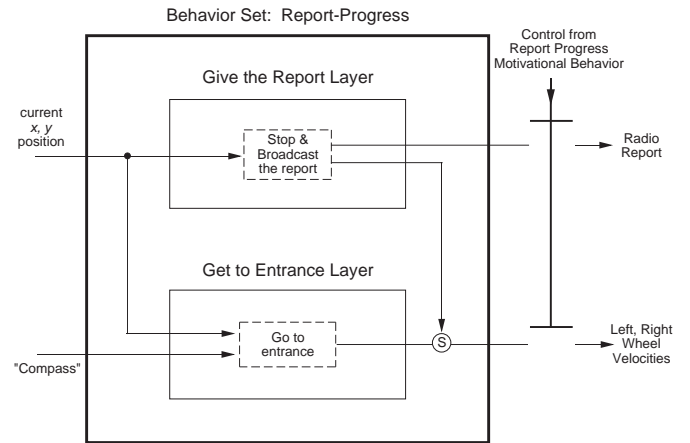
Behavior Set: Report-Progress

Control from Report Progress Motivational Behavior

Give the Report Layer

current $x, y$ position

Stop & Broadcast the report

Radio Report

Get to Entrance Layer

Go to entrance

S

Left, Right Wheel Velocities

"Compass"